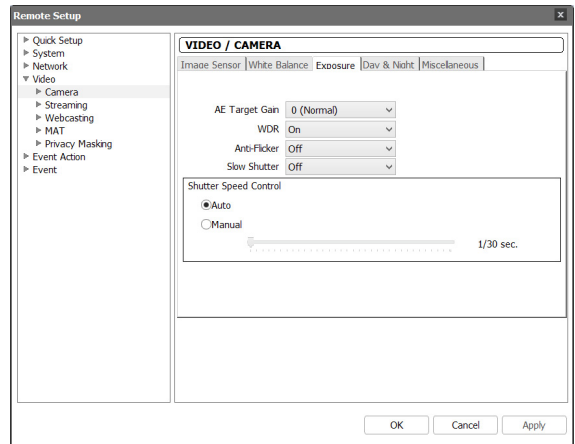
Remote Setup

▶ Quick Setup
▶ System
▶ Network
▼ Video
▶ Camera
▶ Streaming
▶ Webcasting
▶ MAT
▶ Privacy Masking
▶ Event Action
▶ Event

VIDEO / CAMERA

Image Sensor | White Balance | Exposure | Day & Night | Miscellaneous

AE Target Gain 0 (Normal)
WDR On
Anti-Flicker Off
Slow Shutter Off

Shutter Speed Control
Auto
Manual
1/30 sec.

OK Cancel Apply